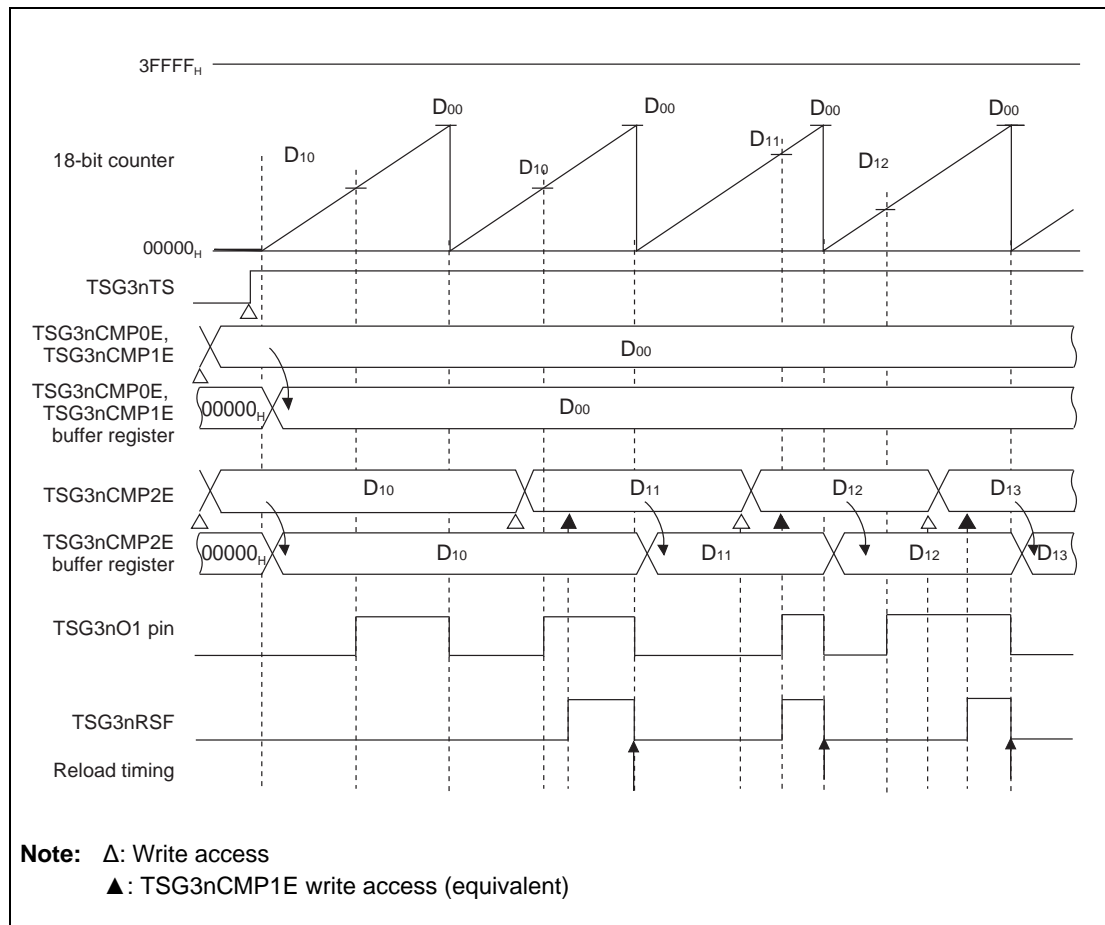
$3FFFF_H$

18-bit counter

$D_{10}$ $D_{00}$ $D_{10}$ $D_{00}$ $D_{11}$ $D_{00}$ $D_{12}$ $D_{00}$

$00000_H$

TSG3nTS

TSG3nCMP0E, TSG3nCMP1E

$D_{00}$

TSG3nCMP0E, TSG3nCMP1E buffer register

$00000_H$

$D_{00}$

TSG3nCMP2E

$D_{10}$ $D_{11}$ $D_{12}$ $D_{13}$

TSG3nCMP2E buffer register

$00000_H$

$D_{10}$ $D_{11}$ $D_{12}$ $D_{13}$

TSG3nO1 pin

TSG3nRSF

Reload timing

**Note:** Δ: Write access

▲: TSG3nCMP1E write access (equivalent)